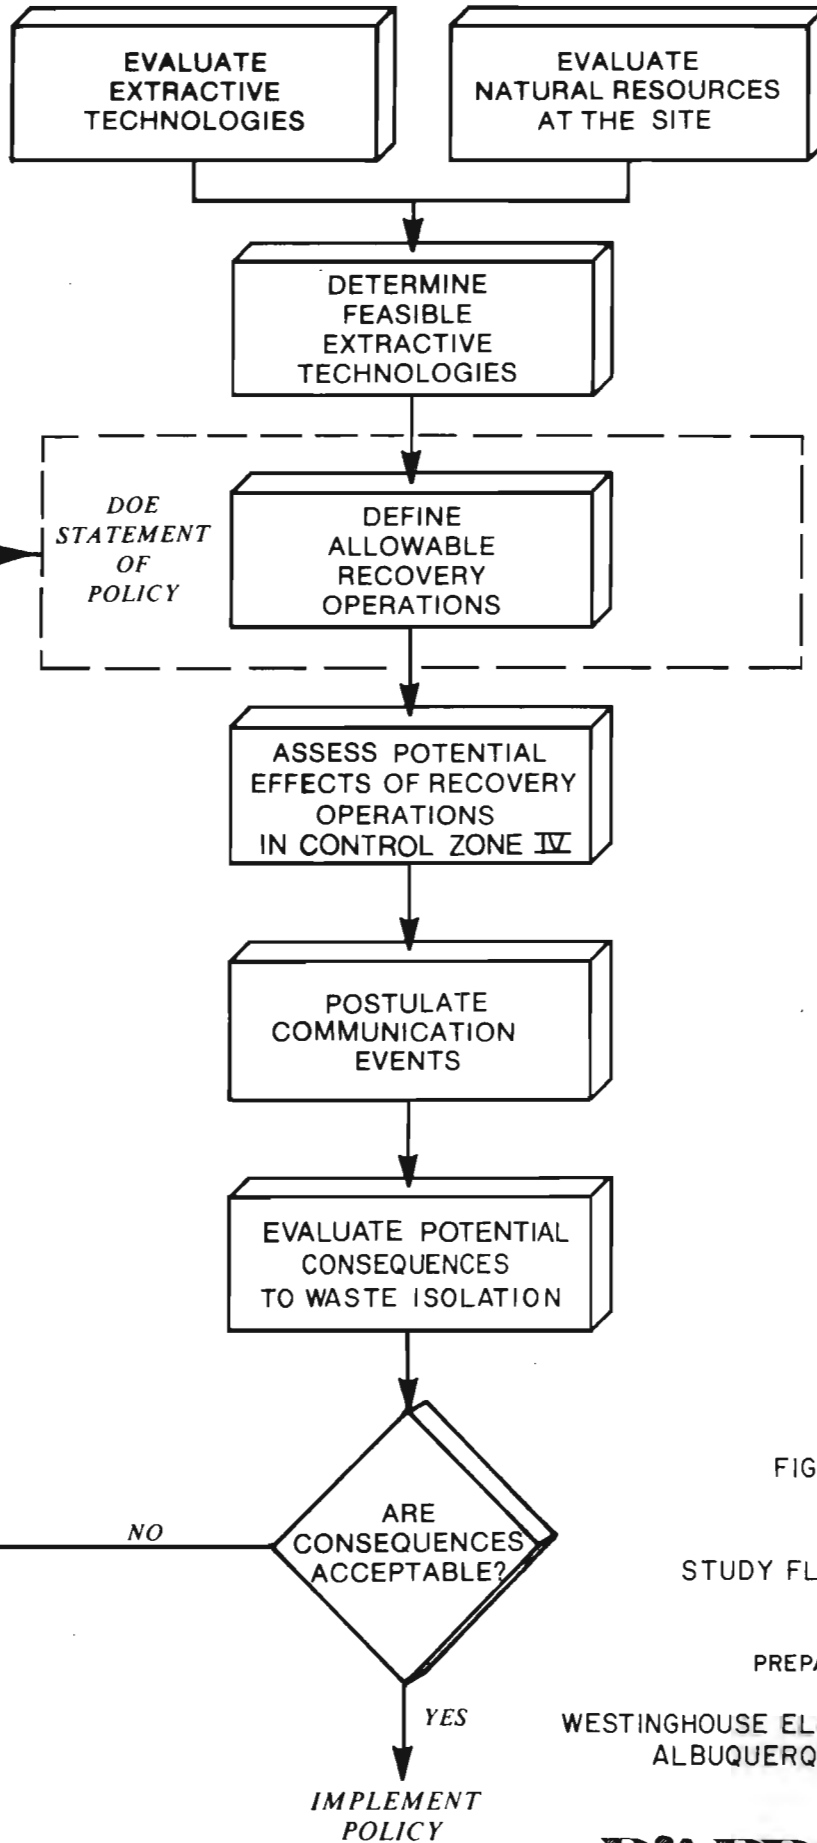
EVALUATE EXTRACTIVE TECHNOLOGIES

EVALUATE NATURAL RESOURCES AT THE SITE

DETERMINE FEASIBLE EXTRACTIVE TECHNOLOGIES

DOE STATEMENT OF POLICY

DEFINE ALLOWABLE RECOVERY OPERATIONS

ASSESS POTENTIAL EFFECTS OF RECOVERY OPERATIONS IN CONTROL ZONE IV

POSTULATE COMMUNICATION EVENTS

EVALUATE POTENTIAL CONSEQUENCES TO WASTE ISOLATION

NO

ARE CONSEQUENCES ACCEPTABLE?

YES

IMPLEMENT POLICY

FIG

STUDY FL

PREPA

WESTINGHOUSE EL
ALBUQUERQ